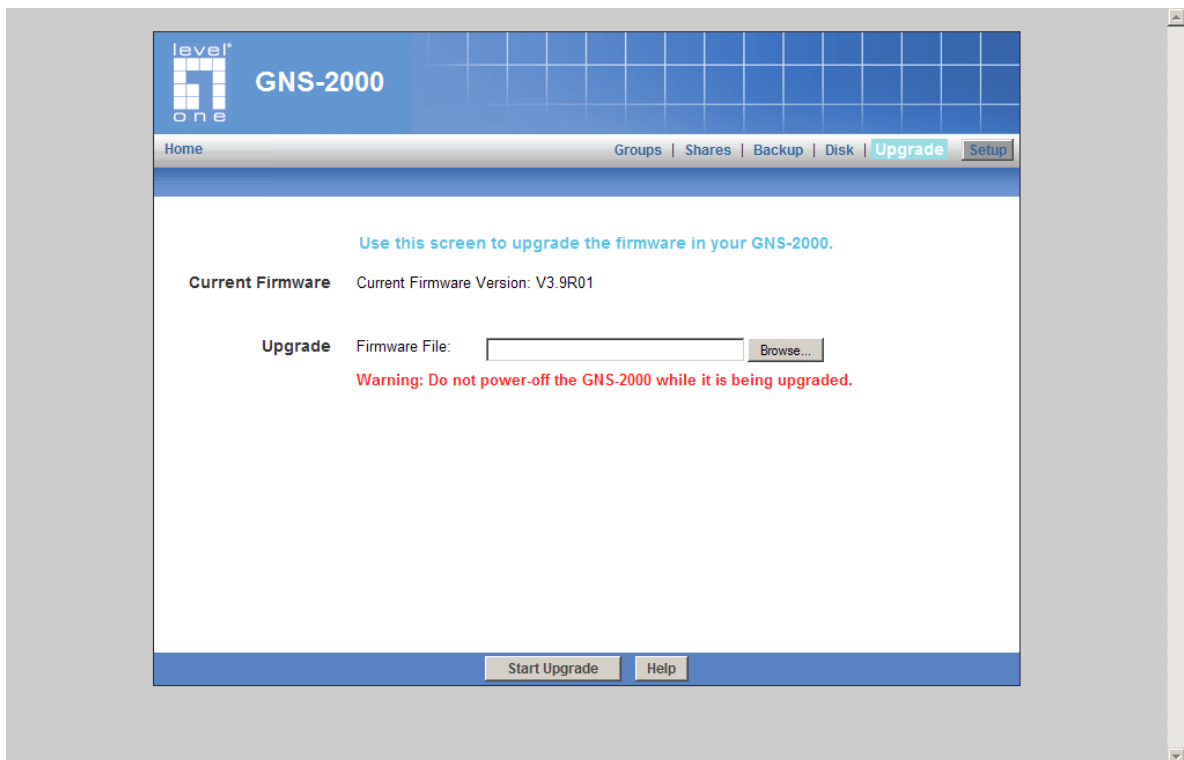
level one

GNS-2000

Home

Groups | Shares | Backup | Disk | Upgrade Setup

Use this screen to upgrade the firmware in your GNS-2000.

Current Firmware Current Firmware Version: V3.9R01

Upgrade Firmware File: Browse...

Warning: Do not power-off the GNS-2000 while it is being upgraded.

Start Upgrade Help